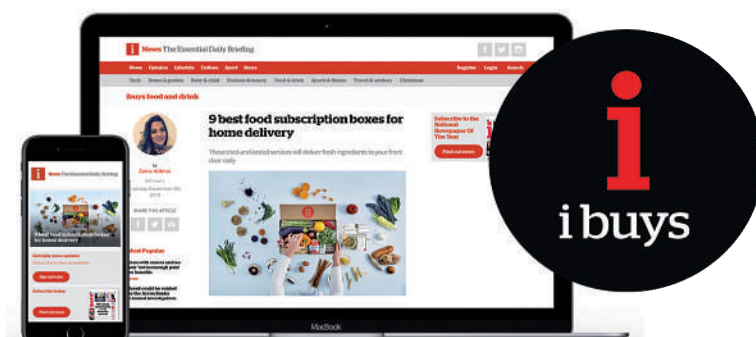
i News The Essential Daily Briefing

News Opinion Lifestyle Culture Sport Buys

Register Login Search

Tech Home & garden Baby & child Fashion & beauty Food & drink Sports & fitness Travel & outdoor Christmas

i buys food and drink

9 best food subscription boxes for home delivery

These tried and tested services will deliver fresh ingredients to your front door daily

by Zara Aldous

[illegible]

SHARE THIS ARTICLE

Most Popular

Subscribe to the National Newspaper Of The Year

Find out more

MacBook

i News The Essential Daily Briefing

9 best food subscription boxes for home delivery

Get daily news updates

Sign up today

Subscribe today

Find out more

i
i buys